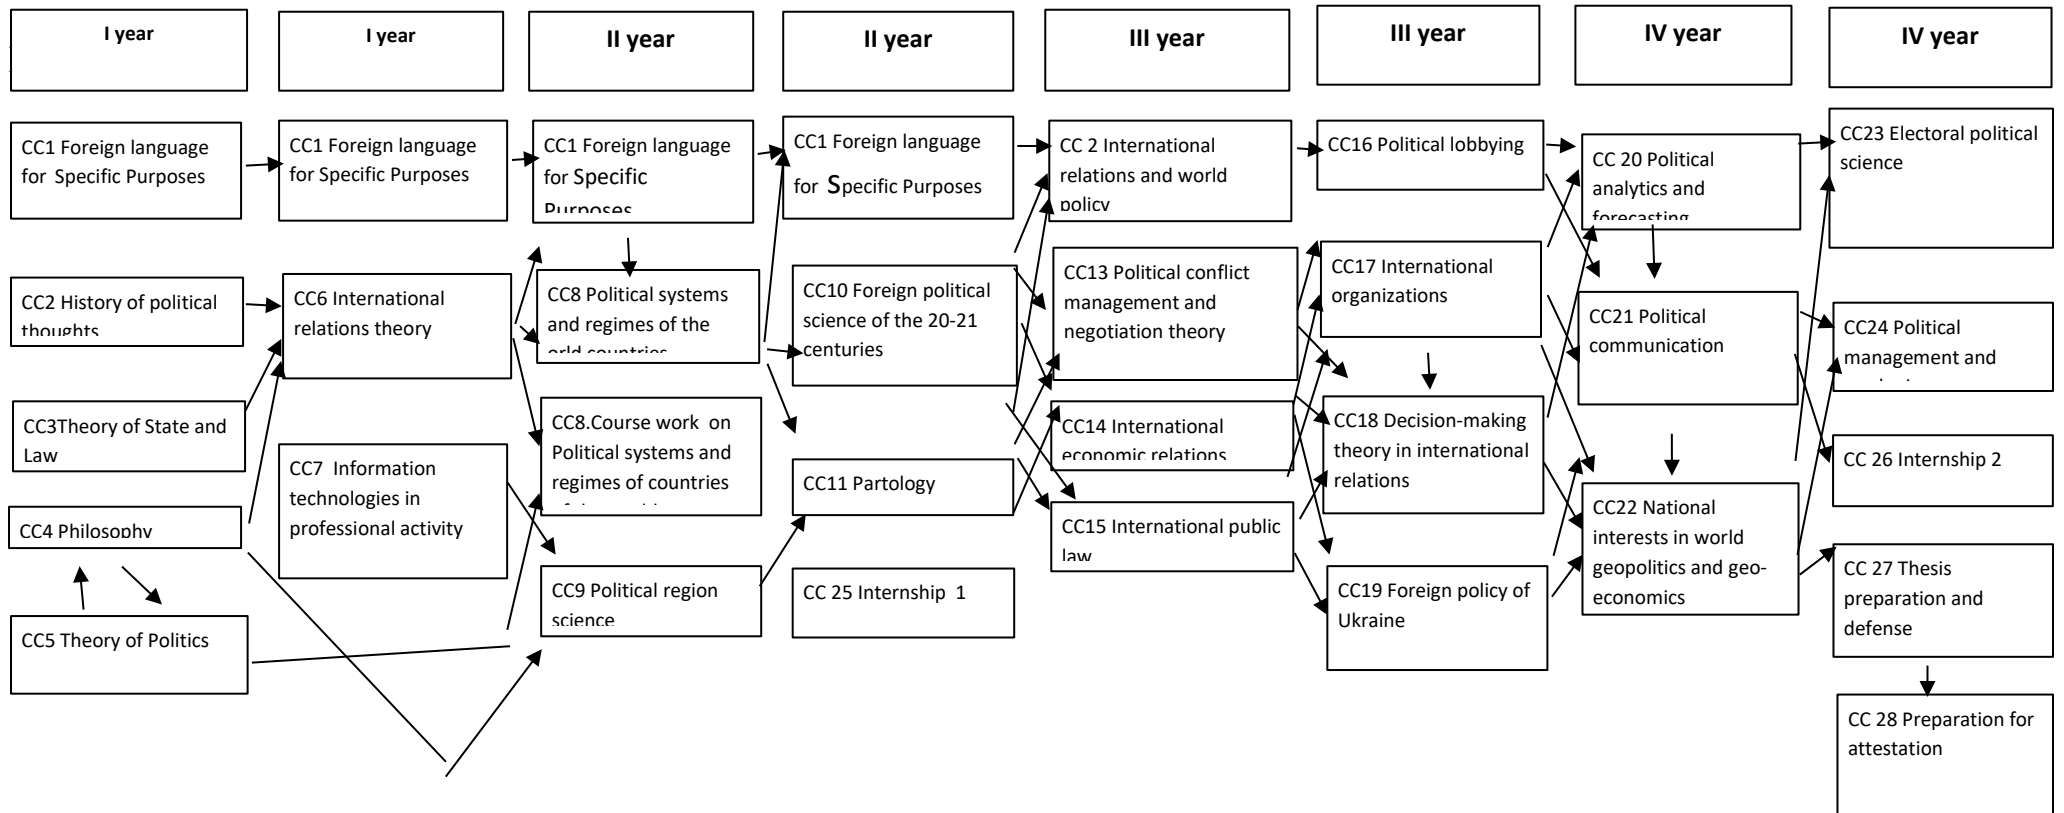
I year

I year

II year

II year

III year

III year

IV year

IV year

CC1 Foreign language for Specific Purposes

CC2 History of political thoughts

CC3Theory of State and Law

CC4 Philosophy

CC5 Theory of Politics

CC1 Foreign language for Specific Purposes

CC6 International relations theory

CC7 Information technologies in professional activity

CC1 Foreign language for Specific Purposes

CC8 Political systems and regimes of the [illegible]orld countries

CC8.Course work on Political systems and regimes of countries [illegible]

CC9 Political region science

CC1 Foreign language for Specific Purposes

CC10 Foreign political science of the 20-21 centuries

CC11 Partology

CC 25 Internship 1

CC 2 International relations and world policy

CC13 Political conflict management and negotiation theory

CC14 International economic relations

CC15 International public law

CC16 Political lobbying

CC17 International organizations

CC18 Decision-making theory in international relations

CC19 Foreign policy of Ukraine

CC 20 Political analytics and forecasting

CC21 Political communication

CC22 National interests in world geopolitics and geo-economics

CC23 Electoral political science

CC24 Political management and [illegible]

CC 26 Internship 2

CC 27 Thesis preparation and defense

CC 28 Preparation for attestation